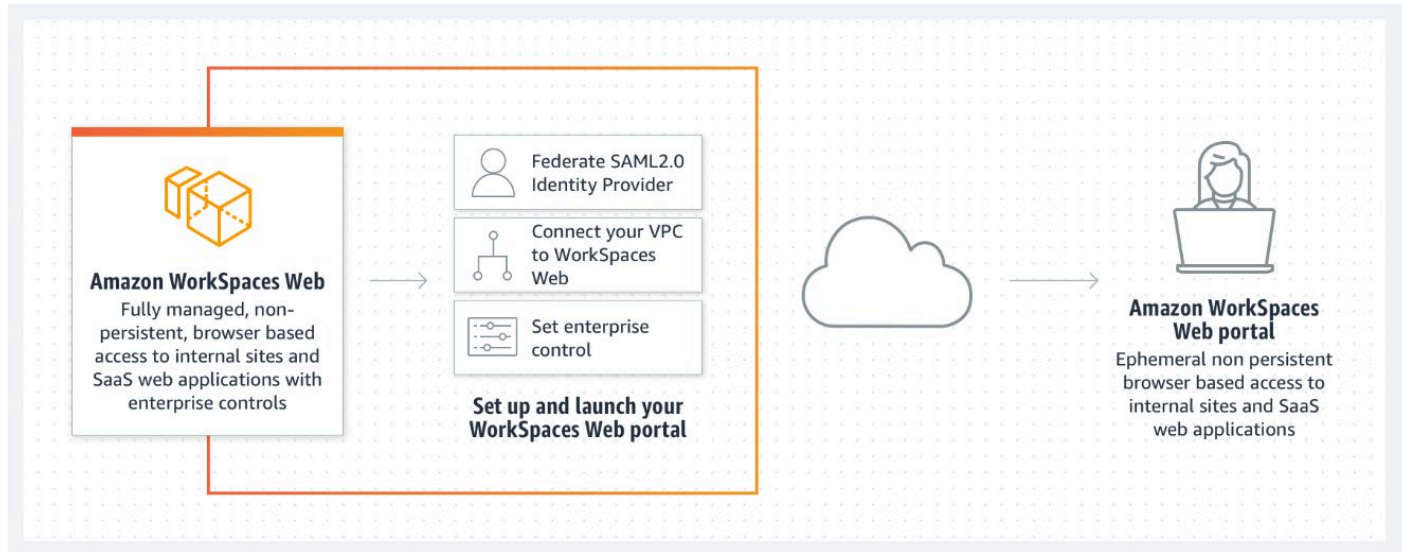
Amazon WorkSpaces Web
Fully managed, non-persistent, browser based access to internal sites and SaaS web applications with enterprise controls

Federate SAML2.0 Identity Provider

Connect your VPC to WorkSpaces Web

Set enterprise control

Set up and launch your WorkSpaces Web portal

Amazon WorkSpaces Web portal
Ephemeral non persistent browser based access to internal sites and SaaS web applications